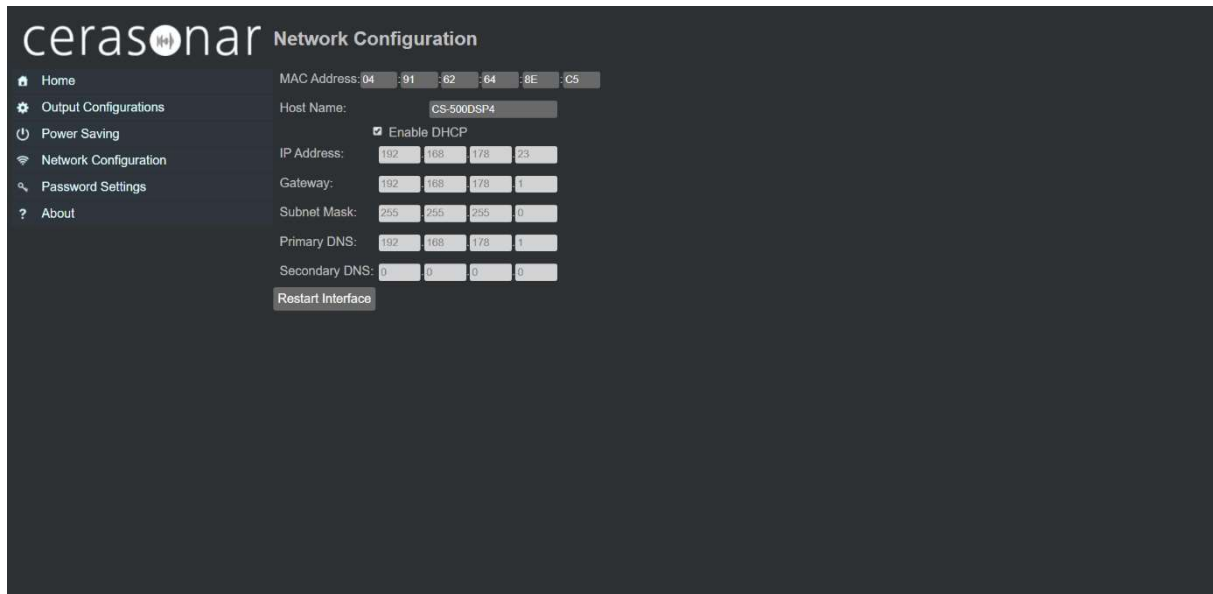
cerasonar Network Configuration

Home
Output Configurations
Power Saving
Network Configuration
Password Settings
? About

MAC Address: 04 : 91 : 62 : 64 : 8E : C5

Host Name: CS-500DSP4

Enable DHCP

IP Address: 192 . 168 . 178 . 23

Gateway: 192 . 168 . 178 . 1

Subnet Mask: 255 . 255 . 255 . 0

Primary DNS: 192 . 168 . 178 . 1

Secondary DNS: 0 . 0 . 0 . 0

Restart Interface